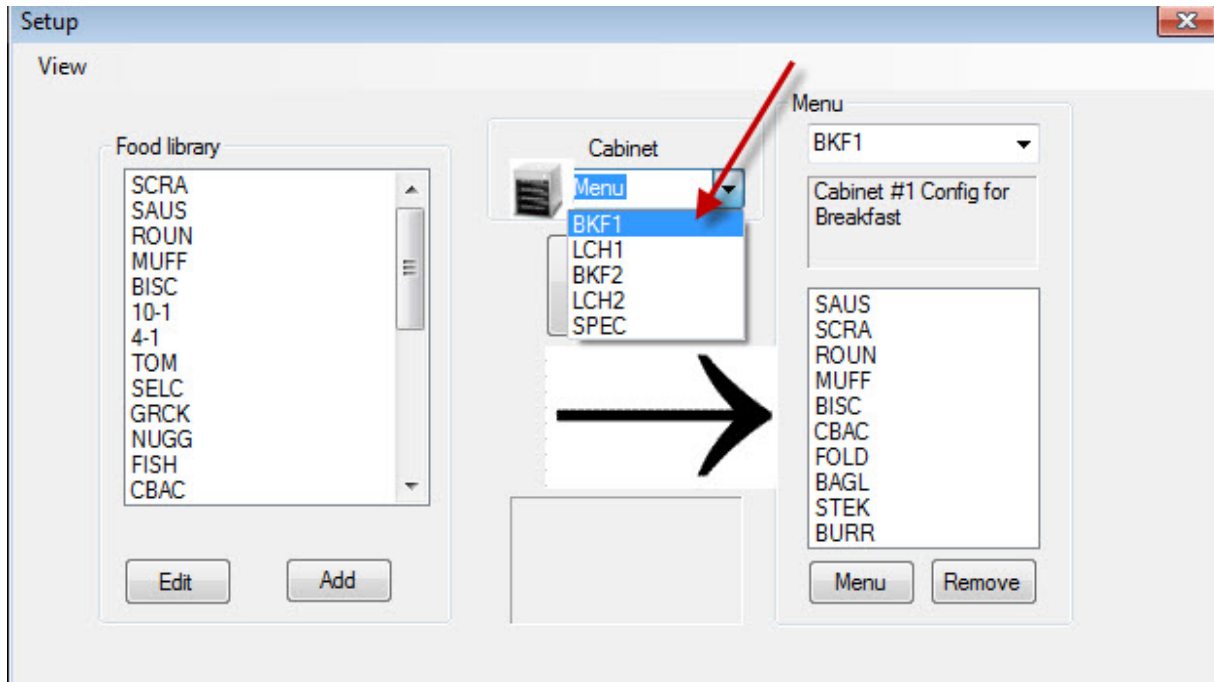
Setup

View

Food library

SCRA
SAUS
ROUN
MUFF
BISC
10-1
4-1
TOM
SELC
GRCK
NUGG
FISH
CBAC

Edit

Add

Cabinet

Menu

BKF1
LCH1
BKF2
LCH2
SPEC

Menu

BKF1

Cabinet #1 Config for Breakfast

SAUS
SCRA
ROUN
MUFF
BISC
CBAC
FOLD
BAGL
STEK
BURR

Menu

Remove